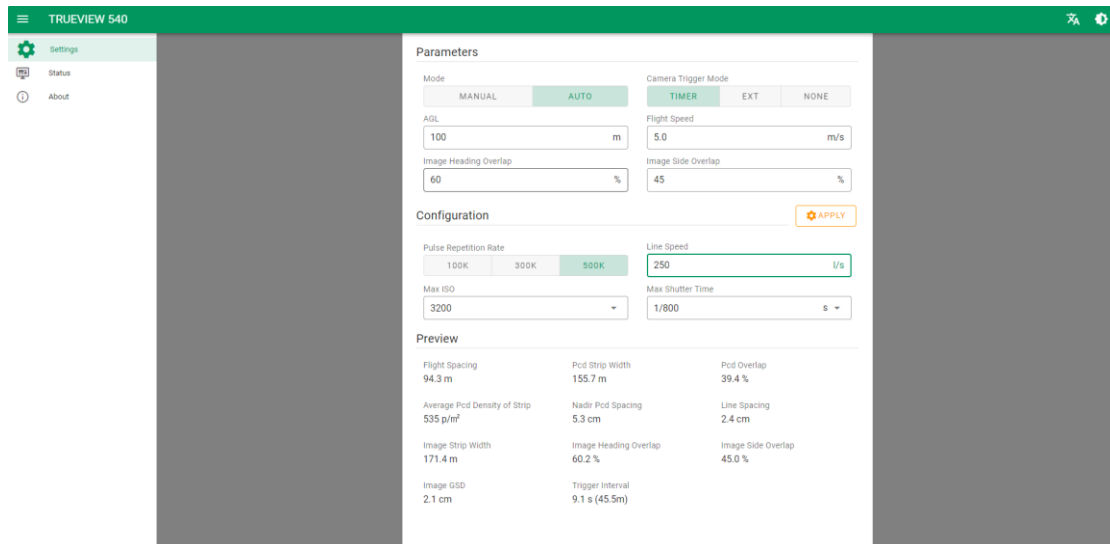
TRUEVIEW 540

Settings
Status
About

Parameters

Mode
MANUAL AUTO

Camera Trigger Mode
TIMER EXT NONE

AGL
100 m

Flight Speed
5.0 m/s

Image Heading Overlap
60 %

Image Side Overlap
45 %

Configuration

APPLY

Pulse Repetition Rate
100K 300K 500K

Line Speed
250 l/s

Max ISO
3200

Max Shutter Time
1/800 s

Preview

Flight Spacing
94.3 m

Pcd Strip Width
155.7 m

Pcd Overlap
39.4 %

Average Pcd Density of Strip
535 p/m²

Nadir Pcd Spacing
5.3 cm

Line Spacing
2.4 cm

Image Strip Width
171.4 m

Image Heading Overlap
60.2 %

Image Side Overlap
45.0 %

Image GSD
2.1 cm

Trigger Interval
9.1 s (45.5m)